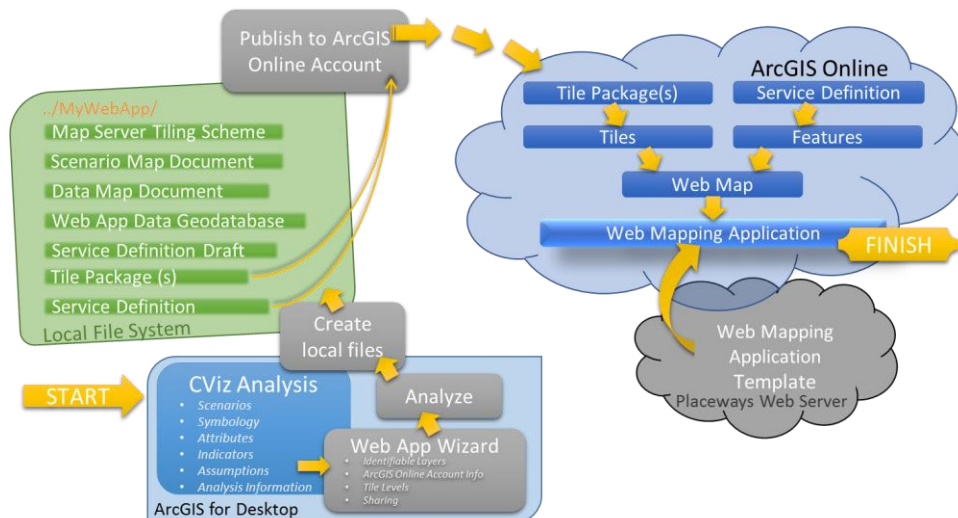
Publish to ArcGIS Online Account

../MyWebApp/
Map Server Tiling Scheme
Scenario Map Document
Data Map Document
Web App Data Geodatabase
Service Definition Draft
Tile Package (s)
Service Definition
Local File System

ArcGIS Online
Tile Package(s)
Service Definition
Tiles
Features
Web Map
Web Mapping Application
FINISH

Web Mapping Application Template
Placeways Web Server

Create local files

Analyze

START
CViz Analysis
Scenarios
Symbology
Attributes
Indicators
Assumptions
Analysis Information

Web App Wizard
Identifiable Layers
ArcGIS Online Account Info
Tile Levels
Sharing

ArcGIS for Desktop